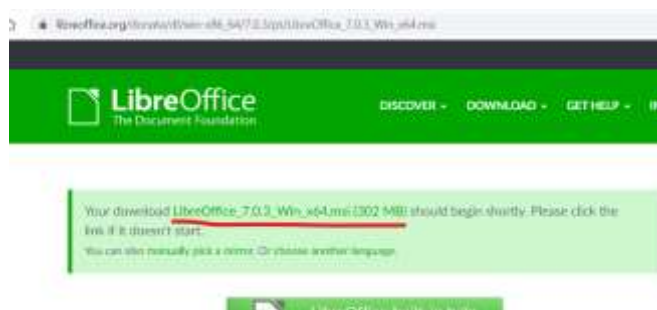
libreoffice.org/donate/dl/win-x86_64/7.0.3/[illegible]/LibreOffice_7.0.3_Win_x64.msi

LibreOffice
The Document Foundation

DISCOVER ▾ DOWNLOAD ▾ GET HELP ▾

Your download LibreOffice_7.0.3_Win_x64.msi (302 MB) should begin shortly. Please click the link if it doesn't start.

You can also manually pick a mirror. Or choose another language.